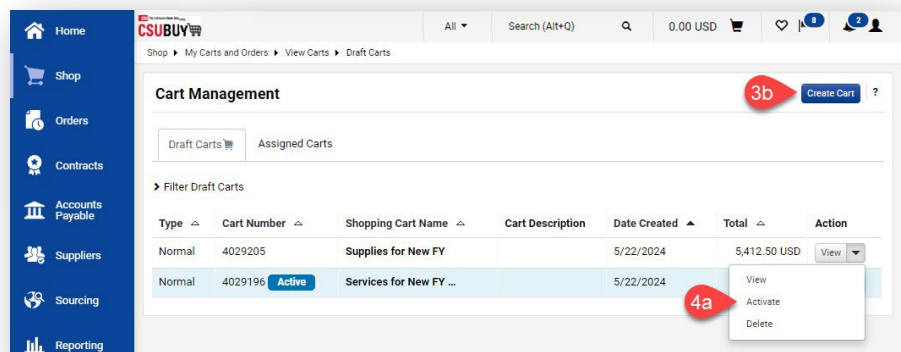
Home
Shop
Orders
Contracts
Accounts Payable
Suppliers
Sourcing
Reporting

CSUBUY

All ▾ Search (Alt+Q) 0.00 USD 8 2

Shop ▸ My Carts and Orders ▸ View Carts ▸ Draft Carts

Cart Management

3b Create Cart ?

Draft Carts Assigned Carts

▸ Filter Draft Carts

| Type | Cart Number | Shopping Cart Name | Cart Description | Date Created | Total | Action |
|---|---|---|---|---|---|---|
| Normal | 4029205 | Supplies for New FY | | 5/22/2024 | 5,412.50 USD | View ▾ |
| Normal | 4029196 Active | Services for New FY ... | | 5/22/2024 | | |

View
4a Activate
Delete